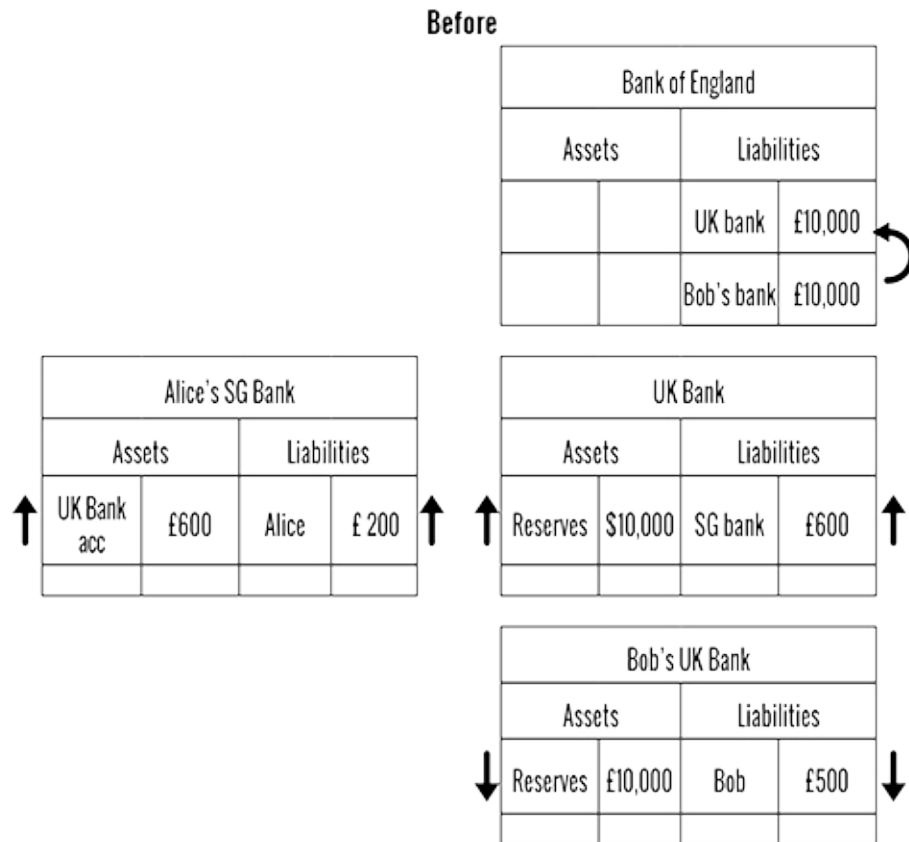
Before

| Bank of England | | | |
|---|---|---|---|
| Assets | | Liabilities | |
| | | UK bank | £10,000 |
| | | Bob's bank | £10,000 |

| Alice's SG Bank | | | |
|---|---|---|---|
| Assets | | Liabilities | |
| UK Bank acc | £600 | Alice | £ 200 |
| | | | |

| UK Bank | | | |
|---|---|---|---|
| Assets | | Liabilities | |
| Reserves | $10,000 | SG bank | £600 |
| | | | |

| Bob's UK Bank | | | |
|---|---|---|---|
| Assets | | Liabilities | |
| Reserves | £10,000 | Bob | £500 |
| | | | |